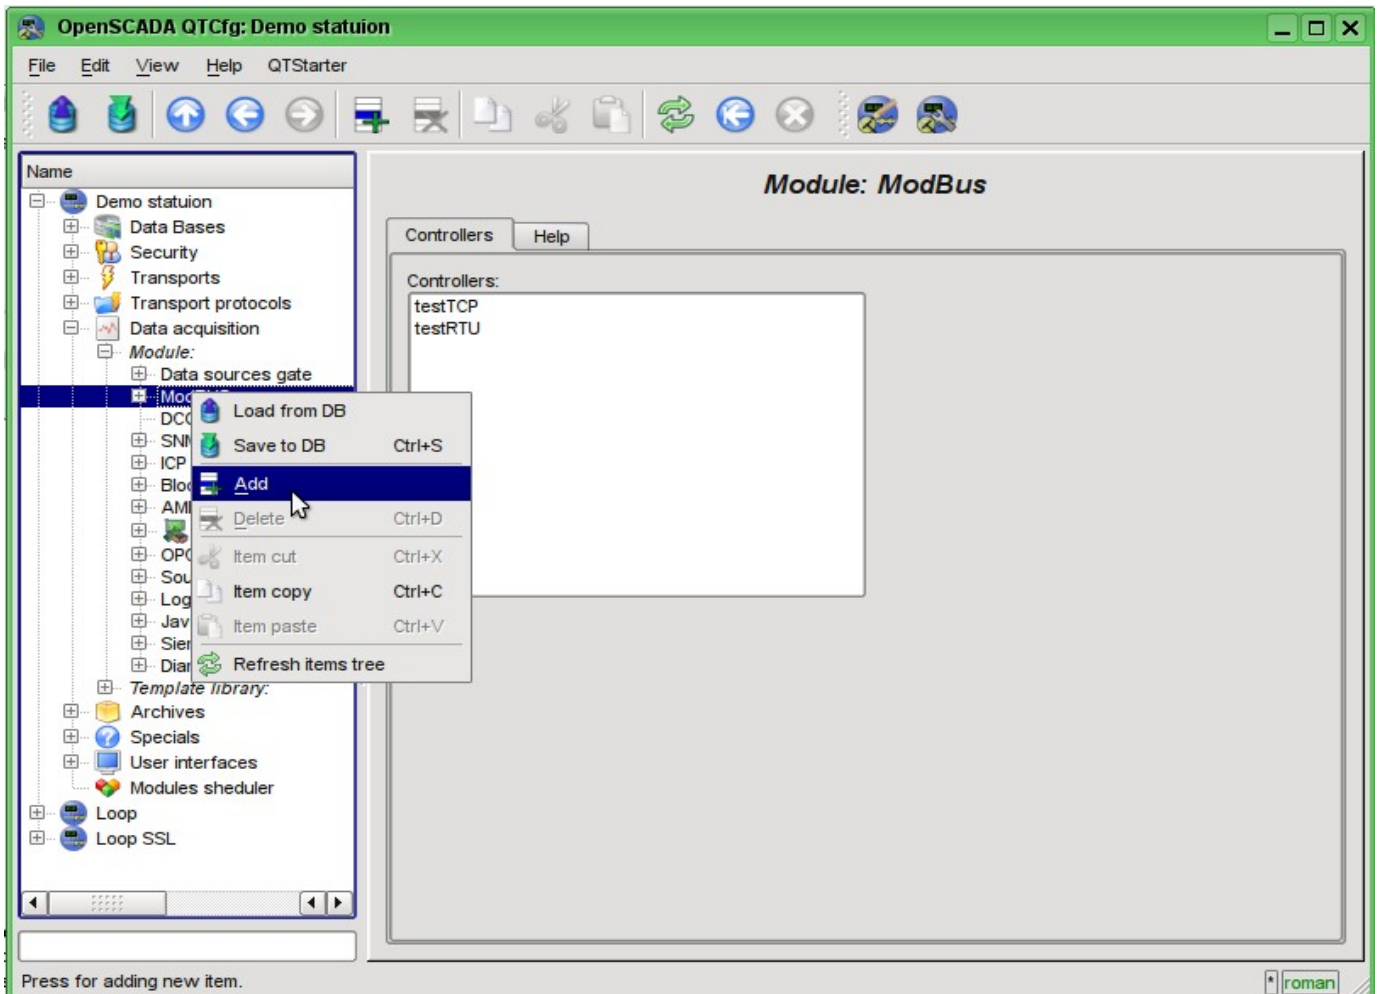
OpenSCADA QTCfg: Demo statuion

File Edit View Help QTStarter

Name
Demo statuion
Data Bases
Security
Transports
Transport protocols
Data acquisition
Module:
Data sources gate
Mod
DCO
SNI
ICP
Blo
AMI
OPC
Sou
Log
Jav
Sie
Dia
Template library:
Archives
Specials
User interfaces
Modules sheduler
Loop
Loop SSL

Load from DB
Save to DB Ctrl+S
Add
Delete Ctrl+D
Item cut Ctrl+X
Item copy Ctrl+C
Item paste Ctrl+V
Refresh items tree

Module: ModBus

Controllers Help

Controllers:
testTCP
testRTU

Press for adding new item.

roman